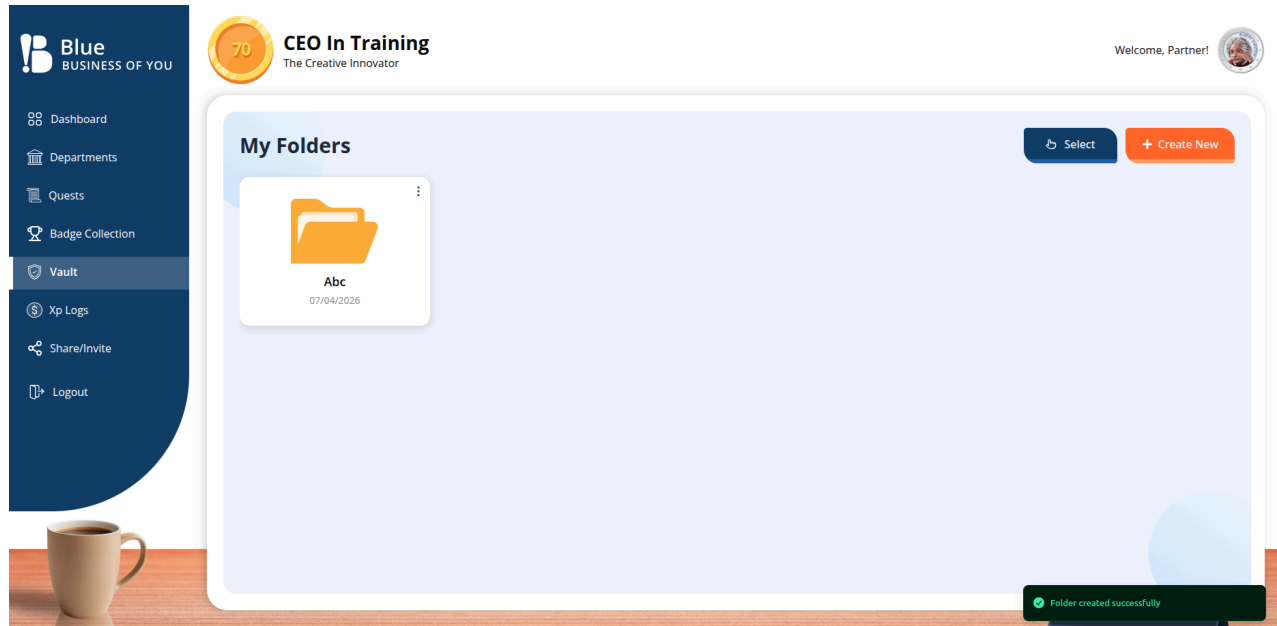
Blue
BUSINESS OF YOU

Dashboard
Departments
Quests
Badge Collection
Vault
Xp Logs
Share/Invite
Logout

70
CEO In Training
The Creative Innovator

Welcome, Partner!

My Folders

Select
+ Create New

Abc
07/04/2026

Folder created successfully